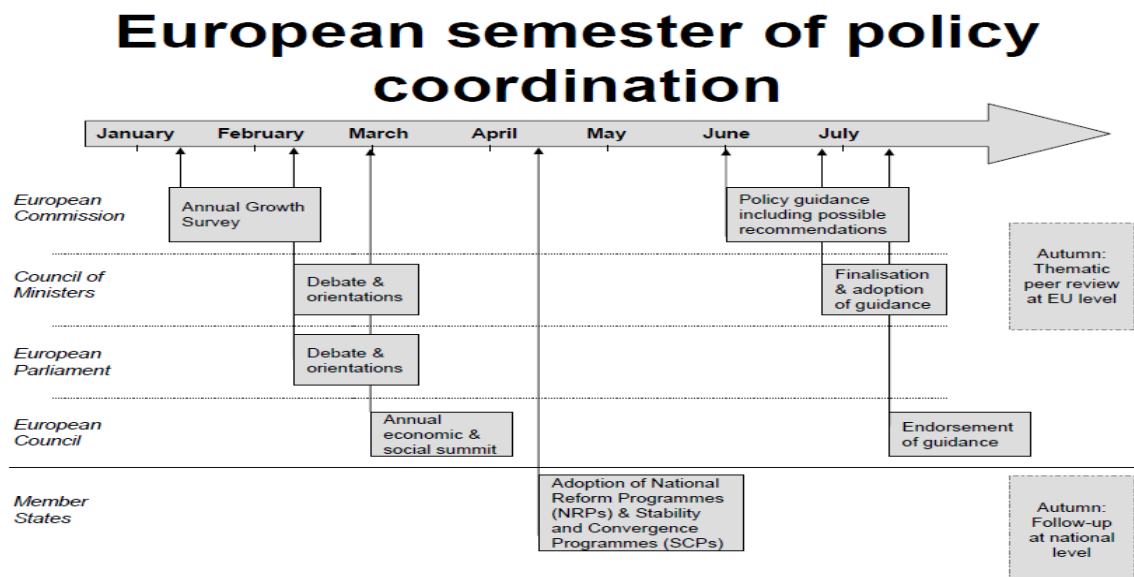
European semester of policy coordination

January February March April May June July

European Commission

Annual Growth Survey

Policy guidance including possible recommendations

Council of Ministers

Debate & orientations

Finalisation & adoption of guidance

Autumn: Thematic peer review at EU level

European Parliament

Debate & orientations

European Council

Annual economic & social summit

Endorsement of guidance

Member States

Adoption of National Reform Programmes (NRPs) & Stability and Convergence Programmes (SCPs)

Autumn: Follow-up at national level